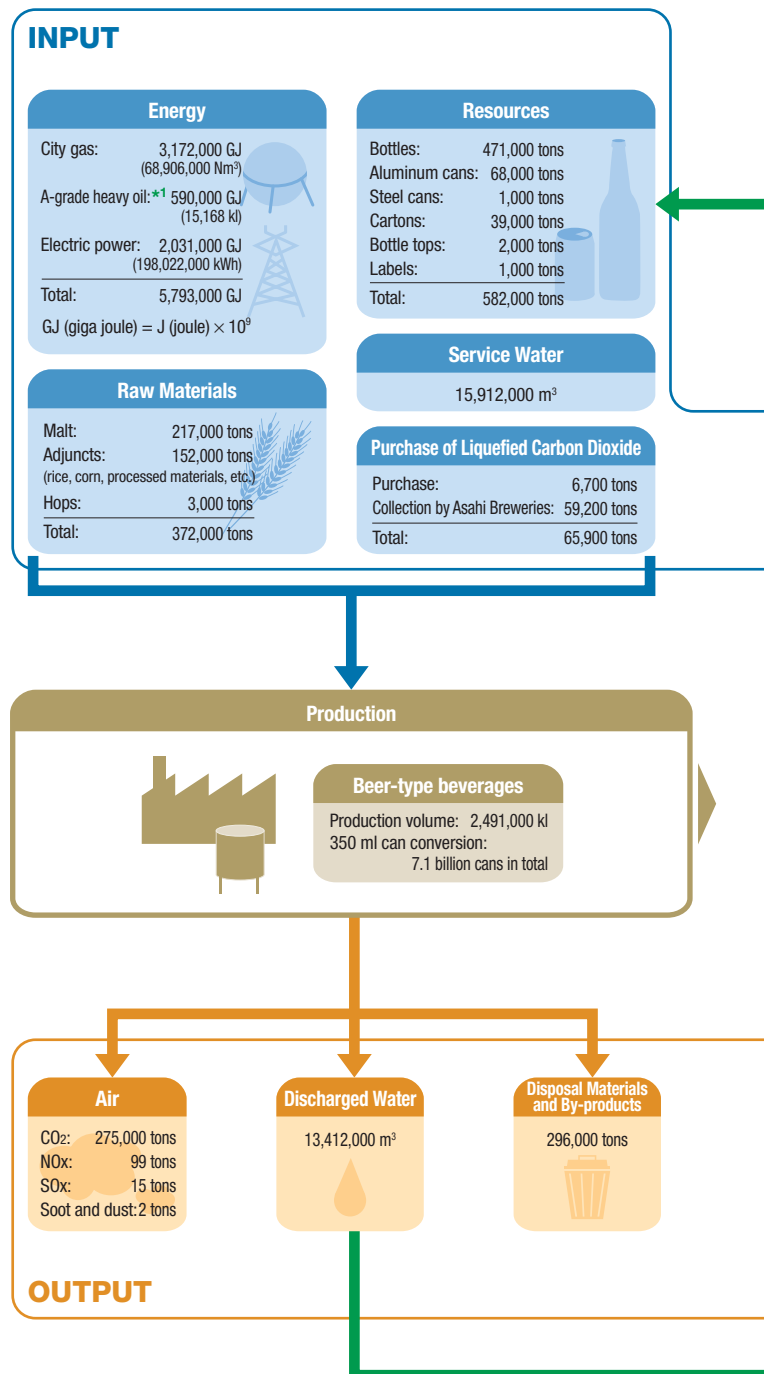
INPUT

Energy

City gas: 3,172,000 GJ (68,906,000 Nm$^3$)
A-grade heavy oil:*1 590,000 GJ (15,168 kl)
Electric power: 2,031,000 GJ (198,022,000 kWh)
Total: 5,793,000 GJ
GJ (giga joule) = J (joule) $\times 10^9$

Resources

Bottles: 471,000 tons
Aluminum cans: 68,000 tons
Steel cans: 1,000 tons
Cartons: 39,000 tons
Bottle tops: 2,000 tons
Labels: 1,000 tons
Total: 582,000 tons

Service Water

15,912,000 m$^3$

Raw Materials

Malt: 217,000 tons
Adjuncts: 152,000 tons
(rice, corn, processed materials, etc.)
Hops: 3,000 tons
Total: 372,000 tons

Purchase of Liquefied Carbon Dioxide

Purchase: 6,700 tons
Collection by Asahi Breweries: 59,200 tons
Total: 65,900 tons

Production

Beer-type beverages

Production volume: 2,491,000 kl
350 ml can conversion:
7.1 billion cans in total

Air

CO$_2$: 275,000 tons
NOx: 99 tons
SOx: 15 tons
Soot and dust: 2 tons

Discharged Water

13,412,000 m$^3$

Disposal Materials and By-products

296,000 tons

OUTPUT